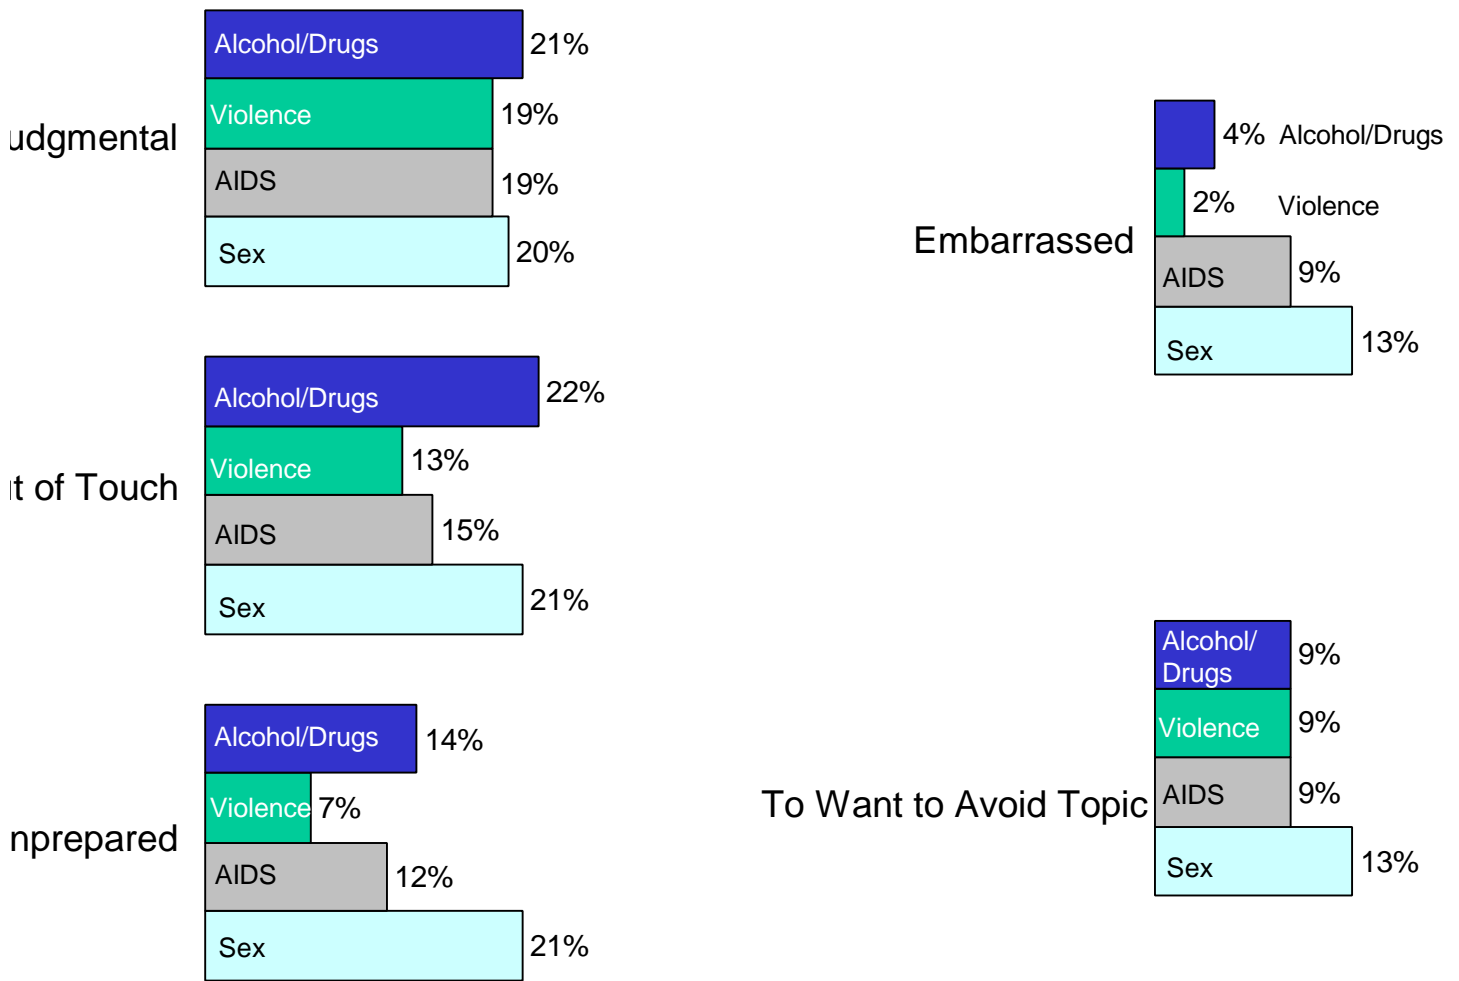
udgmental

Alcohol/Drugs 21%
Violence 19%
AIDS 19%
Sex 20%

t of Touch

Alcohol/Drugs 22%
Violence 13%
AIDS 15%
Sex 21%

nprepared

Alcohol/Drugs 14%
Violence 7%
AIDS 12%
Sex 21%

Embarrassed

4% Alcohol/Drugs
2% Violence
AIDS 9%
Sex 13%

To Want to Avoid Topic

Alcohol/ Drugs 9%
Violence 9%
AIDS 9%
Sex 13%